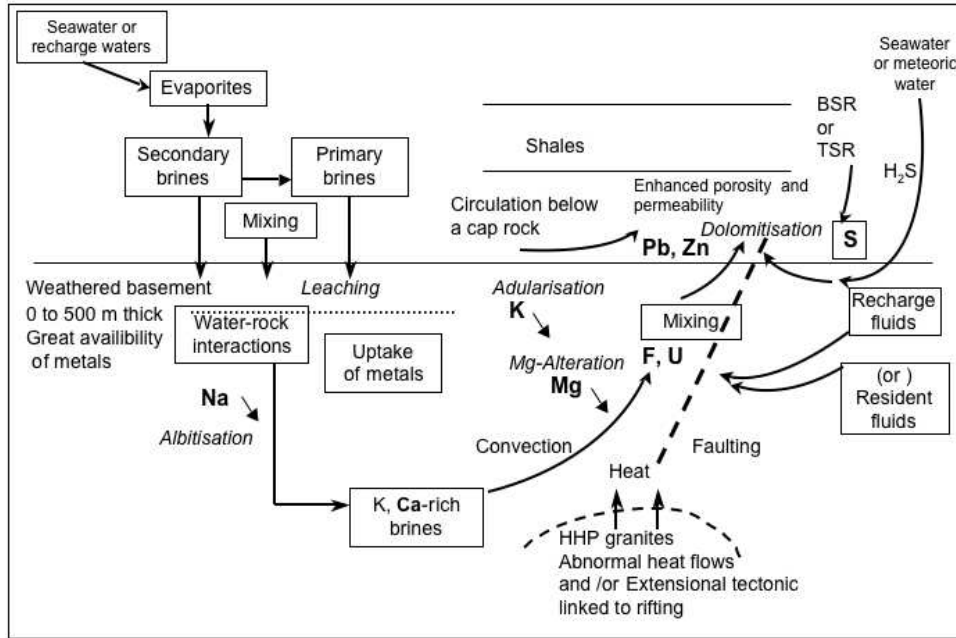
Seawater or recharge waters

Evaporites

Secondary brines

Primary brines

Mixing

Shales

BSR or TSR

Seawater or meteoric water

$H_2S$

Enhanced porosity and permeability

Circulation below a cap rock

Dolomitisation

Pb, Zn

S

Weathered basement 0 to 500 m thick Great availibility of metals

Leaching

Adularisation

K

Water-rock interactions

Uptake of metals

Mixing

Recharge fluids

Mg-Alteration

Mg

F, U

(or ) Resident fluids

Na

Albitisation

Convection

Faulting

Heat

K, Ca-rich brines

HHP granites Abnormal heat flows and /or Extensional tectonic linked to rifting